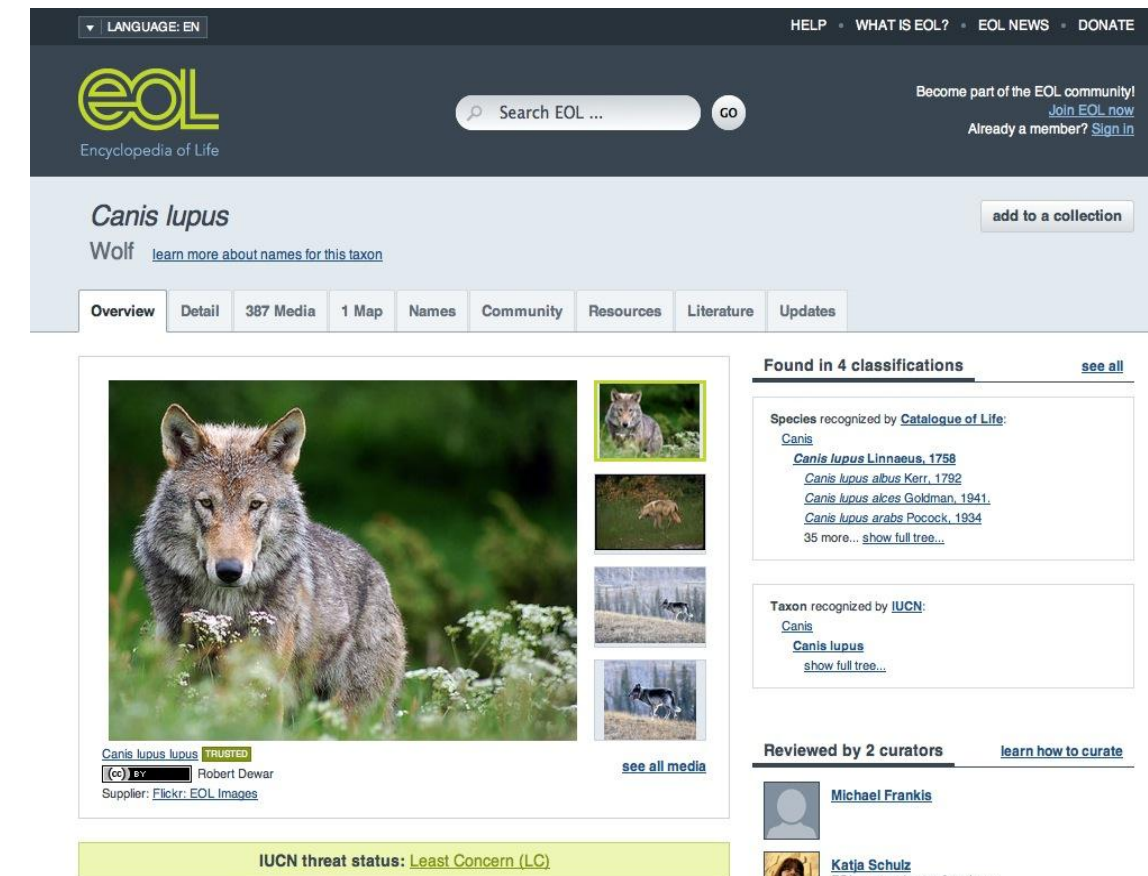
▼ LANGUAGE: EN

HELP • WHAT IS EOL? • EOL NEWS • DONATE

eOL
Encyclopedia of Life

Search EOL ... GO

Become part of the EOL community!
Join EOL now
Already a member? Sign in

Canis lupus
Wolf learn more about names for this taxon

add to a collection

Overview | Detail | 387 Media | 1 Map | Names | Community | Resources | Literature | Updates

Canis lupus lupus TRUSTED
(cc) BY Robert Dewar
Supplier: Flickr: EOL Images

see all media

IUCN threat status: Least Concern (LC)

Found in 4 classifications see all

Species recognized by Catalogue of Life:
Canis
Canis lupus Linnaeus, 1758
Canis lupus albus Kerr, 1792
Canis lupus alces Goldman, 1941.
Canis lupus arabs Pocock, 1934
35 more... show full tree...

Taxon recognized by IUCN:
Canis
Canis lupus
show full tree...

Reviewed by 2 curators learn how to curate

Michael Frankis

Katja Schulz